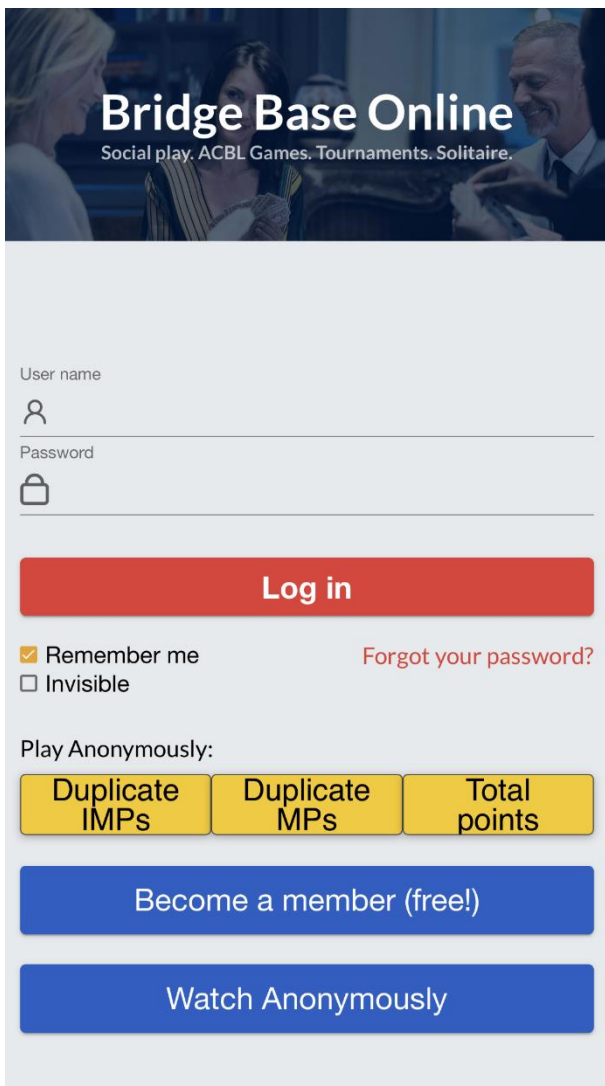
Bridge Base Online
Social play. ACBL Games. Tournaments. Solitaire.

User name

Password

Log in

Remember me
Invisible

Forgot your password?

Play Anonymously:

Duplicate IMPs
Duplicate MPs
Total points

Become a member (free!)

Watch Anonymously